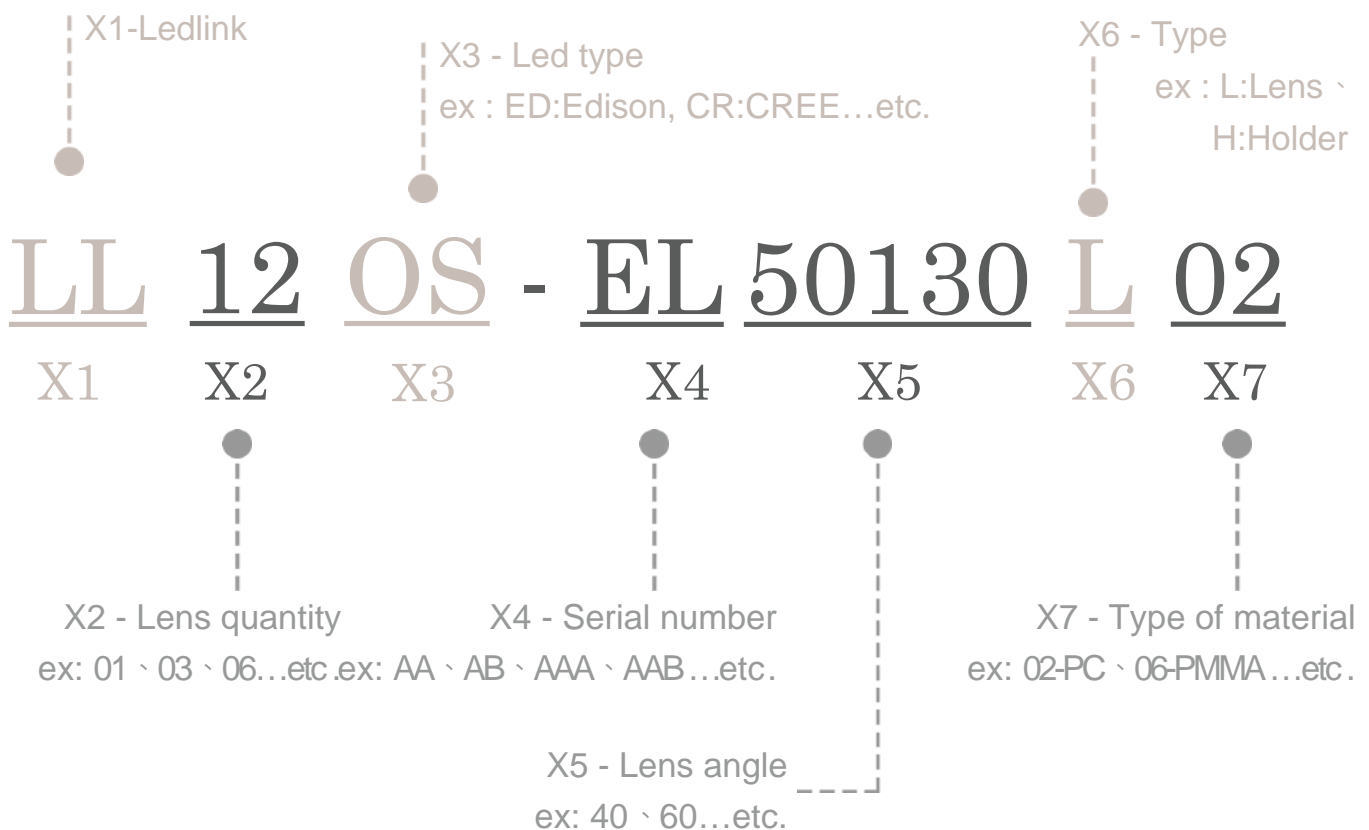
X1-Ledlink

X3 - Led type
ex : ED:Edison, CR:CREE…etc.

X6 - Type
ex : L:Lens、H:Holder

LL 12 OS - EL 50130 L 02

X1 X2 X3 X4 X5 X6 X7

X2 - Lens quantity
ex: 01、03、06…etc.

X4 - Serial number
ex: AA、AB、AAA、AAB…etc.

X7 - Type of material
ex: 02-PC、06-PMMA…etc.

X5 - Lens angle
ex: 40、60…etc.